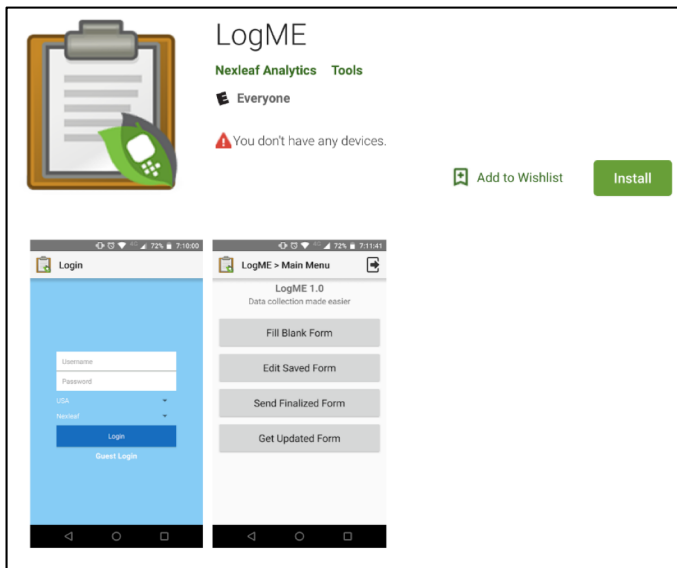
LogME

Nexleaf Analytics Tools

E Everyone

You don't have any devices.

Add to Wishlist

Install

72% 7:10:00

Login

Username

Password

USA

Nexleaf

Login

Guest Login

72% 7:11:41

LogME > Main Menu

LogME 1.0

Data collection made easier

Fill Blank Form

Edit Saved Form

Send Finalized Form

Get Updated Form